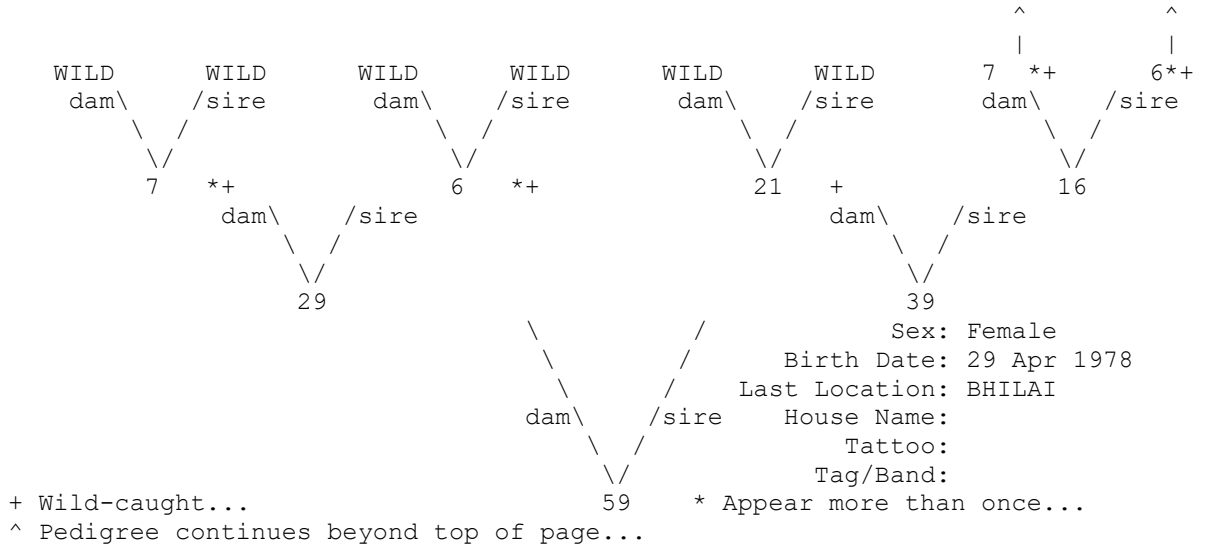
^ ^
| |
WILD WILD WILD WILD WILD WILD 7 *+ 6*+
dam\ /sire dam\ /sire dam\ /sire dam\ /sire
\ / \ / \ / \ /
\/ \/ \/ \/
7 *+ 6 *+ 21 + 16
dam\ /sire dam\ /sire
\ / \ /
\/ \/
29 39
\ / Sex: Female
\ / Birth Date: 29 Apr 1978
\ / Last Location: BHILAI
dam\ /sire House Name:
\ / Tattoo:
\/ Tag/Band:
+ Wild-caught... 59 * Appear more than once...
^ Pedigree continues beyond top of page...